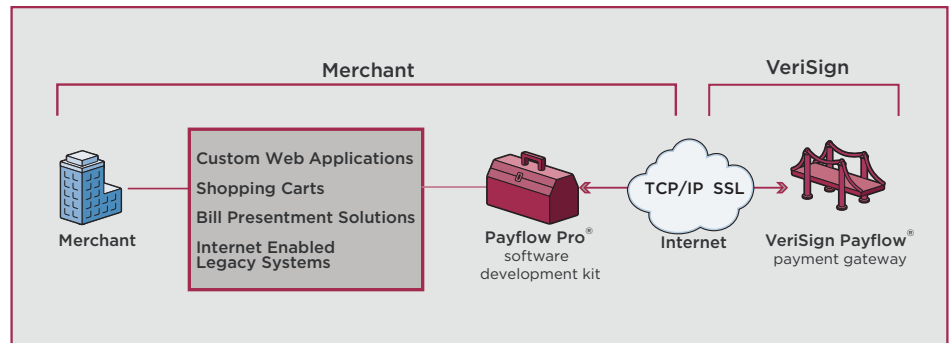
Merchant

VeriSign

Merchant

Custom Web Applications

Shopping Carts

Bill Presentment Solutions

Internet Enabled Legacy Systems

Payflow Pro®
software development kit

TCP/IP SSL

Internet

VeriSign Payflow®
payment gateway